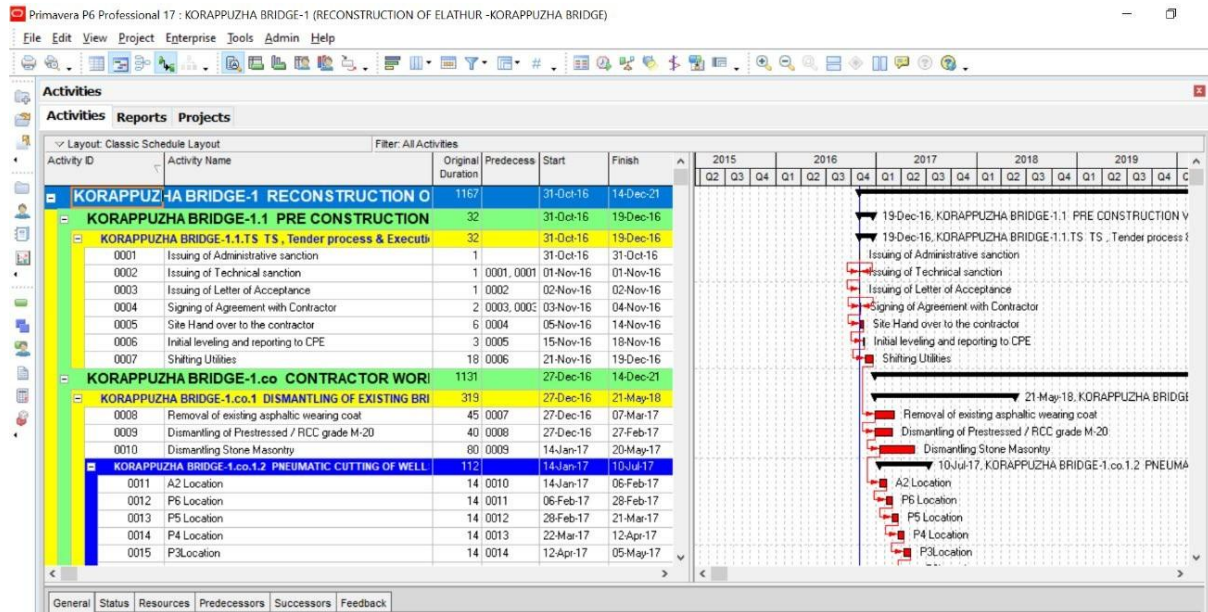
Primavera P6 Professional 17 : KORAPPUZHA BRIDGE-1 (RECONSTRUCTION OF ELATHUR -KORAPPUZHA BRIDGE)

File Edit View Project Enterprise Tools Admin Help

Activities

Activities Reports Projects

Layout: Classic Schedule Layout
Filter: All Activities

| Activity ID | Activity Name | Original Duration | Predecess | Start | Finish |
|---|---|---|---|---|---|
| KORAPPUZHA BRIDGE-1 RECONSTRUCTION O | | 1167 | | 31-Oct-16 | 14-Dec-21 |
| KORAPPUZHA BRIDGE-1.1 PRE CONSTRUCTION | | 32 | | 31-Oct-16 | 19-Dec-16 |
| KORAPPUZHA BRIDGE-1.1.TS TS , Tender process & Executi | | 32 | | 31-Oct-16 | 19-Dec-16 |
| 0001 | Issuing of Administrative sanction | 1 | | 31-Oct-16 | 31-Oct-16 |
| 0002 | Issuing of Technical sanction | 1 | 0001, 0001 | 01-Nov-16 | 01-Nov-16 |
| 0003 | Issuing of Letter of Acceptance | 1 | 0002 | 02-Nov-16 | 02-Nov-16 |
| 0004 | Signing of Agreement with Contractor | 2 | 0003, 0003 | 03-Nov-16 | 04-Nov-16 |
| 0005 | Site Hand over to the contractor | 6 | 0004 | 05-Nov-16 | 14-Nov-16 |
| 0006 | Initial leveling and reporting to CPE | 3 | 0005 | 15-Nov-16 | 18-Nov-16 |
| 0007 | Shifting Utilities | 18 | 0006 | 21-Nov-16 | 19-Dec-16 |
| KORAPPUZHA BRIDGE-1.co CONTRACTOR WORI | | 1131 | | 27-Dec-16 | 14-Dec-21 |
| KORAPPUZHA BRIDGE-1.co.1 DISMANTLING OF EXISTING BRI | | 319 | | 27-Dec-16 | 21-May-18 |
| 0008 | Removal of existing asphaltic wearing coat | 45 | 0007 | 27-Dec-16 | 07-Mar-17 |
| 0009 | Dismantling of Prestressed / RCC grade M-20 | 40 | 0008 | 27-Dec-16 | 27-Feb-17 |
| 0010 | Dismantling Stone Masontry | 80 | 0009 | 14-Jan-17 | 20-May-17 |
| KORAPPUZHA BRIDGE-1.co.1.2 PNEUMATIC CUTTING OF WELL | | 112 | | 14-Jan-17 | 10-Jul-17 |
| 0011 | A2 Location | 14 | 0010 | 14-Jan-17 | 06-Feb-17 |
| 0012 | P6 Location | 14 | 0011 | 06-Feb-17 | 28-Feb-17 |
| 0013 | P5 Location | 14 | 0012 | 28-Feb-17 | 21-Mar-17 |
| 0014 | P4 Location | 14 | 0013 | 22-Mar-17 | 12-Apr-17 |
| 0015 | P3Location | 14 | 0014 | 12-Apr-17 | 05-May-17 |

2015 2016 2017 2018 2019
Q2 Q3 Q4 Q1 Q2 Q3 Q4 Q1 Q2 Q3 Q4 Q1 Q2 Q3 Q4 Q1 Q2 Q3 Q4 Q

19-Dec-16, KORAPPUZHA BRIDGE-1.1 PRE CONSTRUCTION V
19-Dec-16, KORAPPUZHA BRIDGE-1.1.TS TS , Tender process &
Issuing of Administrative sanction
Issuing of Technical sanction
Issuing of Letter of Acceptance
Signing of Agreement with Contractor
Site Hand over to the contractor
Initial leveling and reporting to CPE
Shifting Utilities
21-May-18, KORAPPUZHA BRIDGE
Removal of existing asphaltic wearing coat
Dismantling of Prestressed / RCC grade M-20
Dismantling Stone Masontry
10-Jul-17, KORAPPUZHA BRIDGE-1.co.1.2 PNEUMA
A2 Location
P6 Location
P5 Location
P4 Location
P3Location

General Status Resources Predecessors Successors Feedback